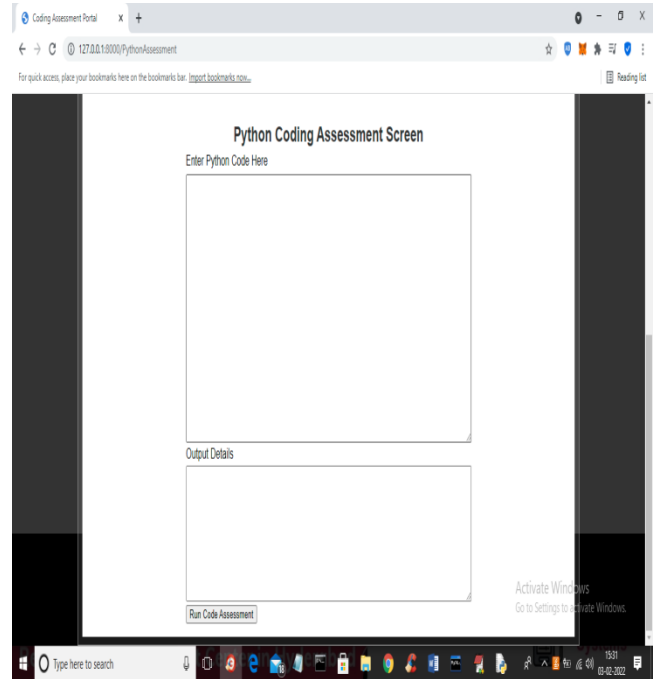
Coding Assessment Portal × +

127.0.0.1:8000/PythonAssessment

For quick access, place your bookmarks here on the bookmarks bar. Import bookmarks now...

Reading list

Python Coding Assessment Screen

Enter Python Code Here

Output Details

Run Code Assessment

Activate Windows
Go to Settings to activate Windows.

Type here to search

19:31
03-02-2022